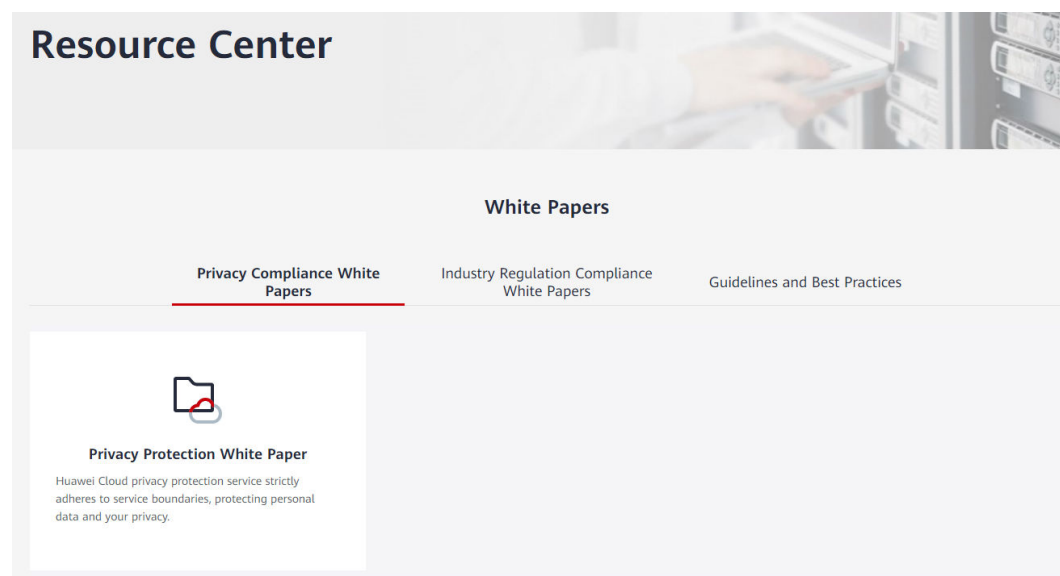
Resource Center

White Papers

Privacy Compliance White Papers

Industry Regulation Compliance White Papers

Guidelines and Best Practices

Privacy Protection White Paper

Huawei Cloud privacy protection service strictly adheres to service boundaries, protecting personal data and your privacy.